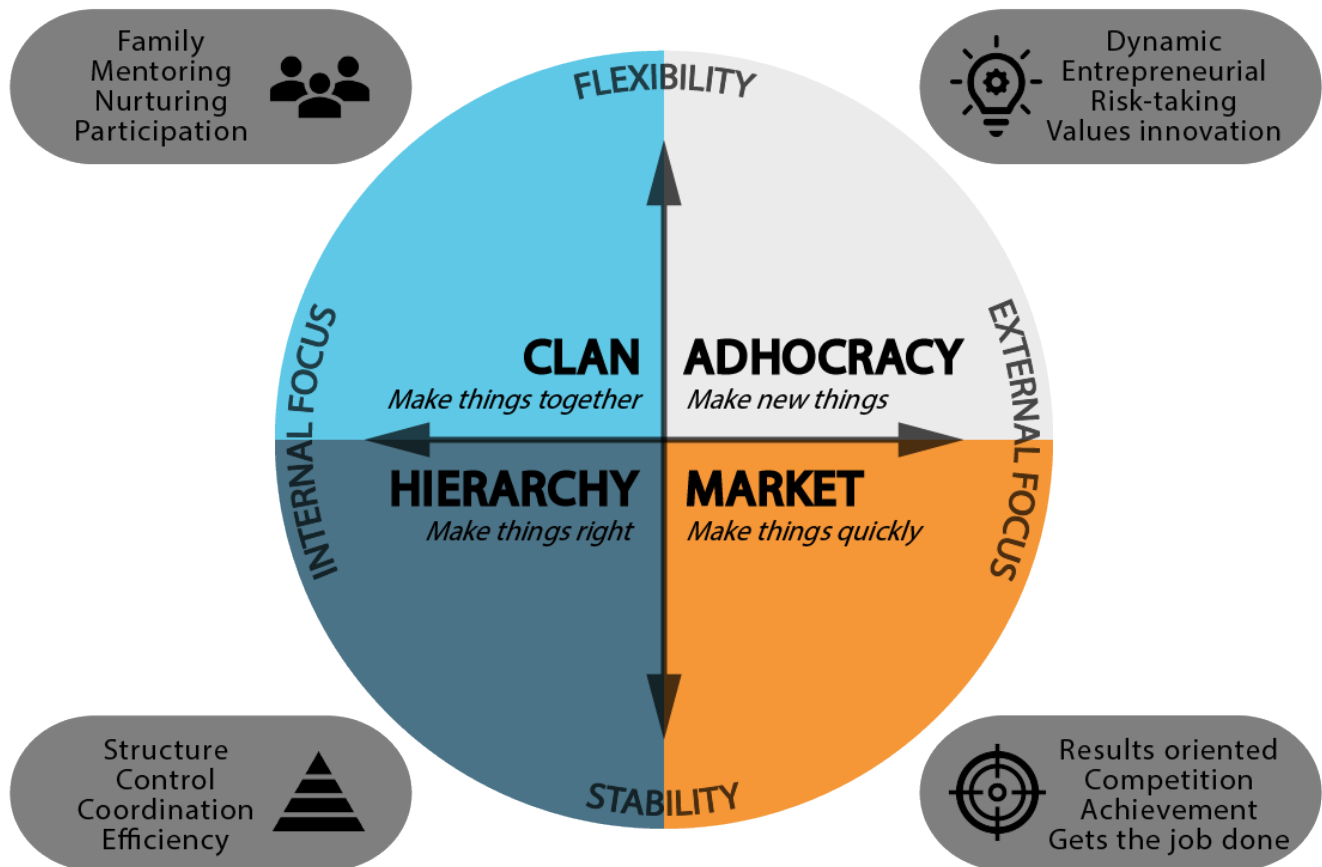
Family
Mentoring
Nurturing
Participation

Dynamic
Entrepreneurial
Risk-taking
Values innovation

FLEXIBILITY

INTERNAL FOCUS

EXTERNAL FOCUS

CLAN
Make things together

ADHOCRACY
Make new things

HIERARCHY
Make things right

MARKET
Make things quickly

STABILITY

Structure
Control
Coordination
Efficiency

Results oriented
Competition
Achievement
Gets the job done